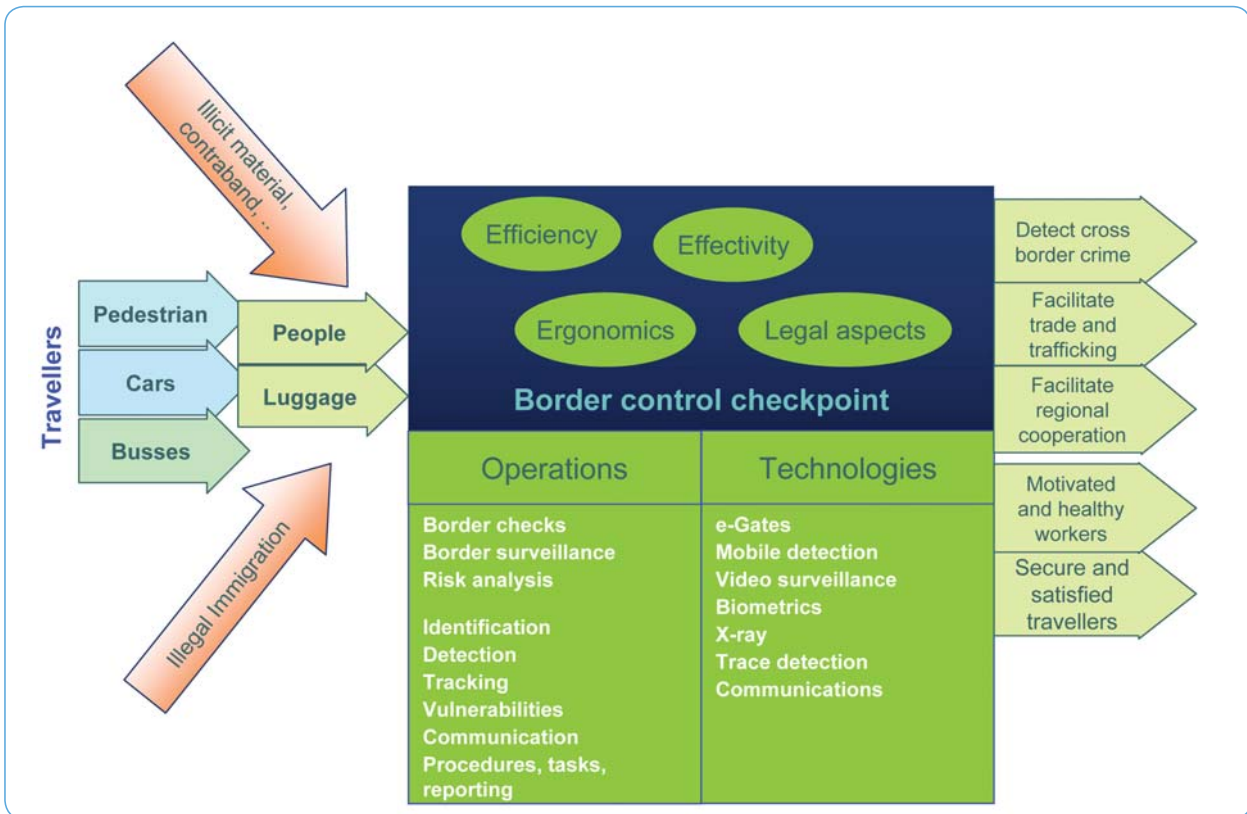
Illicit material, contraband, ..

Travellers

Pedestrian

Cars

Busses

People

Luggage

Illegal Immigration

Efficiency

Effectivity

Ergonomics

Legal aspects

Border control checkpoint

Operations

Border checks
Border surveillance
Risk analysis

Identification
Detection
Tracking
Vulnerabilities
Communication
Procedures, tasks, reporting

Technologies

e-Gates
Mobile detection
Video surveillance
Biometrics
X-ray
Trace detection
Communications

Detect cross border crime

Facilitate trade and trafficking

Facilitate regional cooperation

Motivated and healthy workers

Secure and satisfied travellers